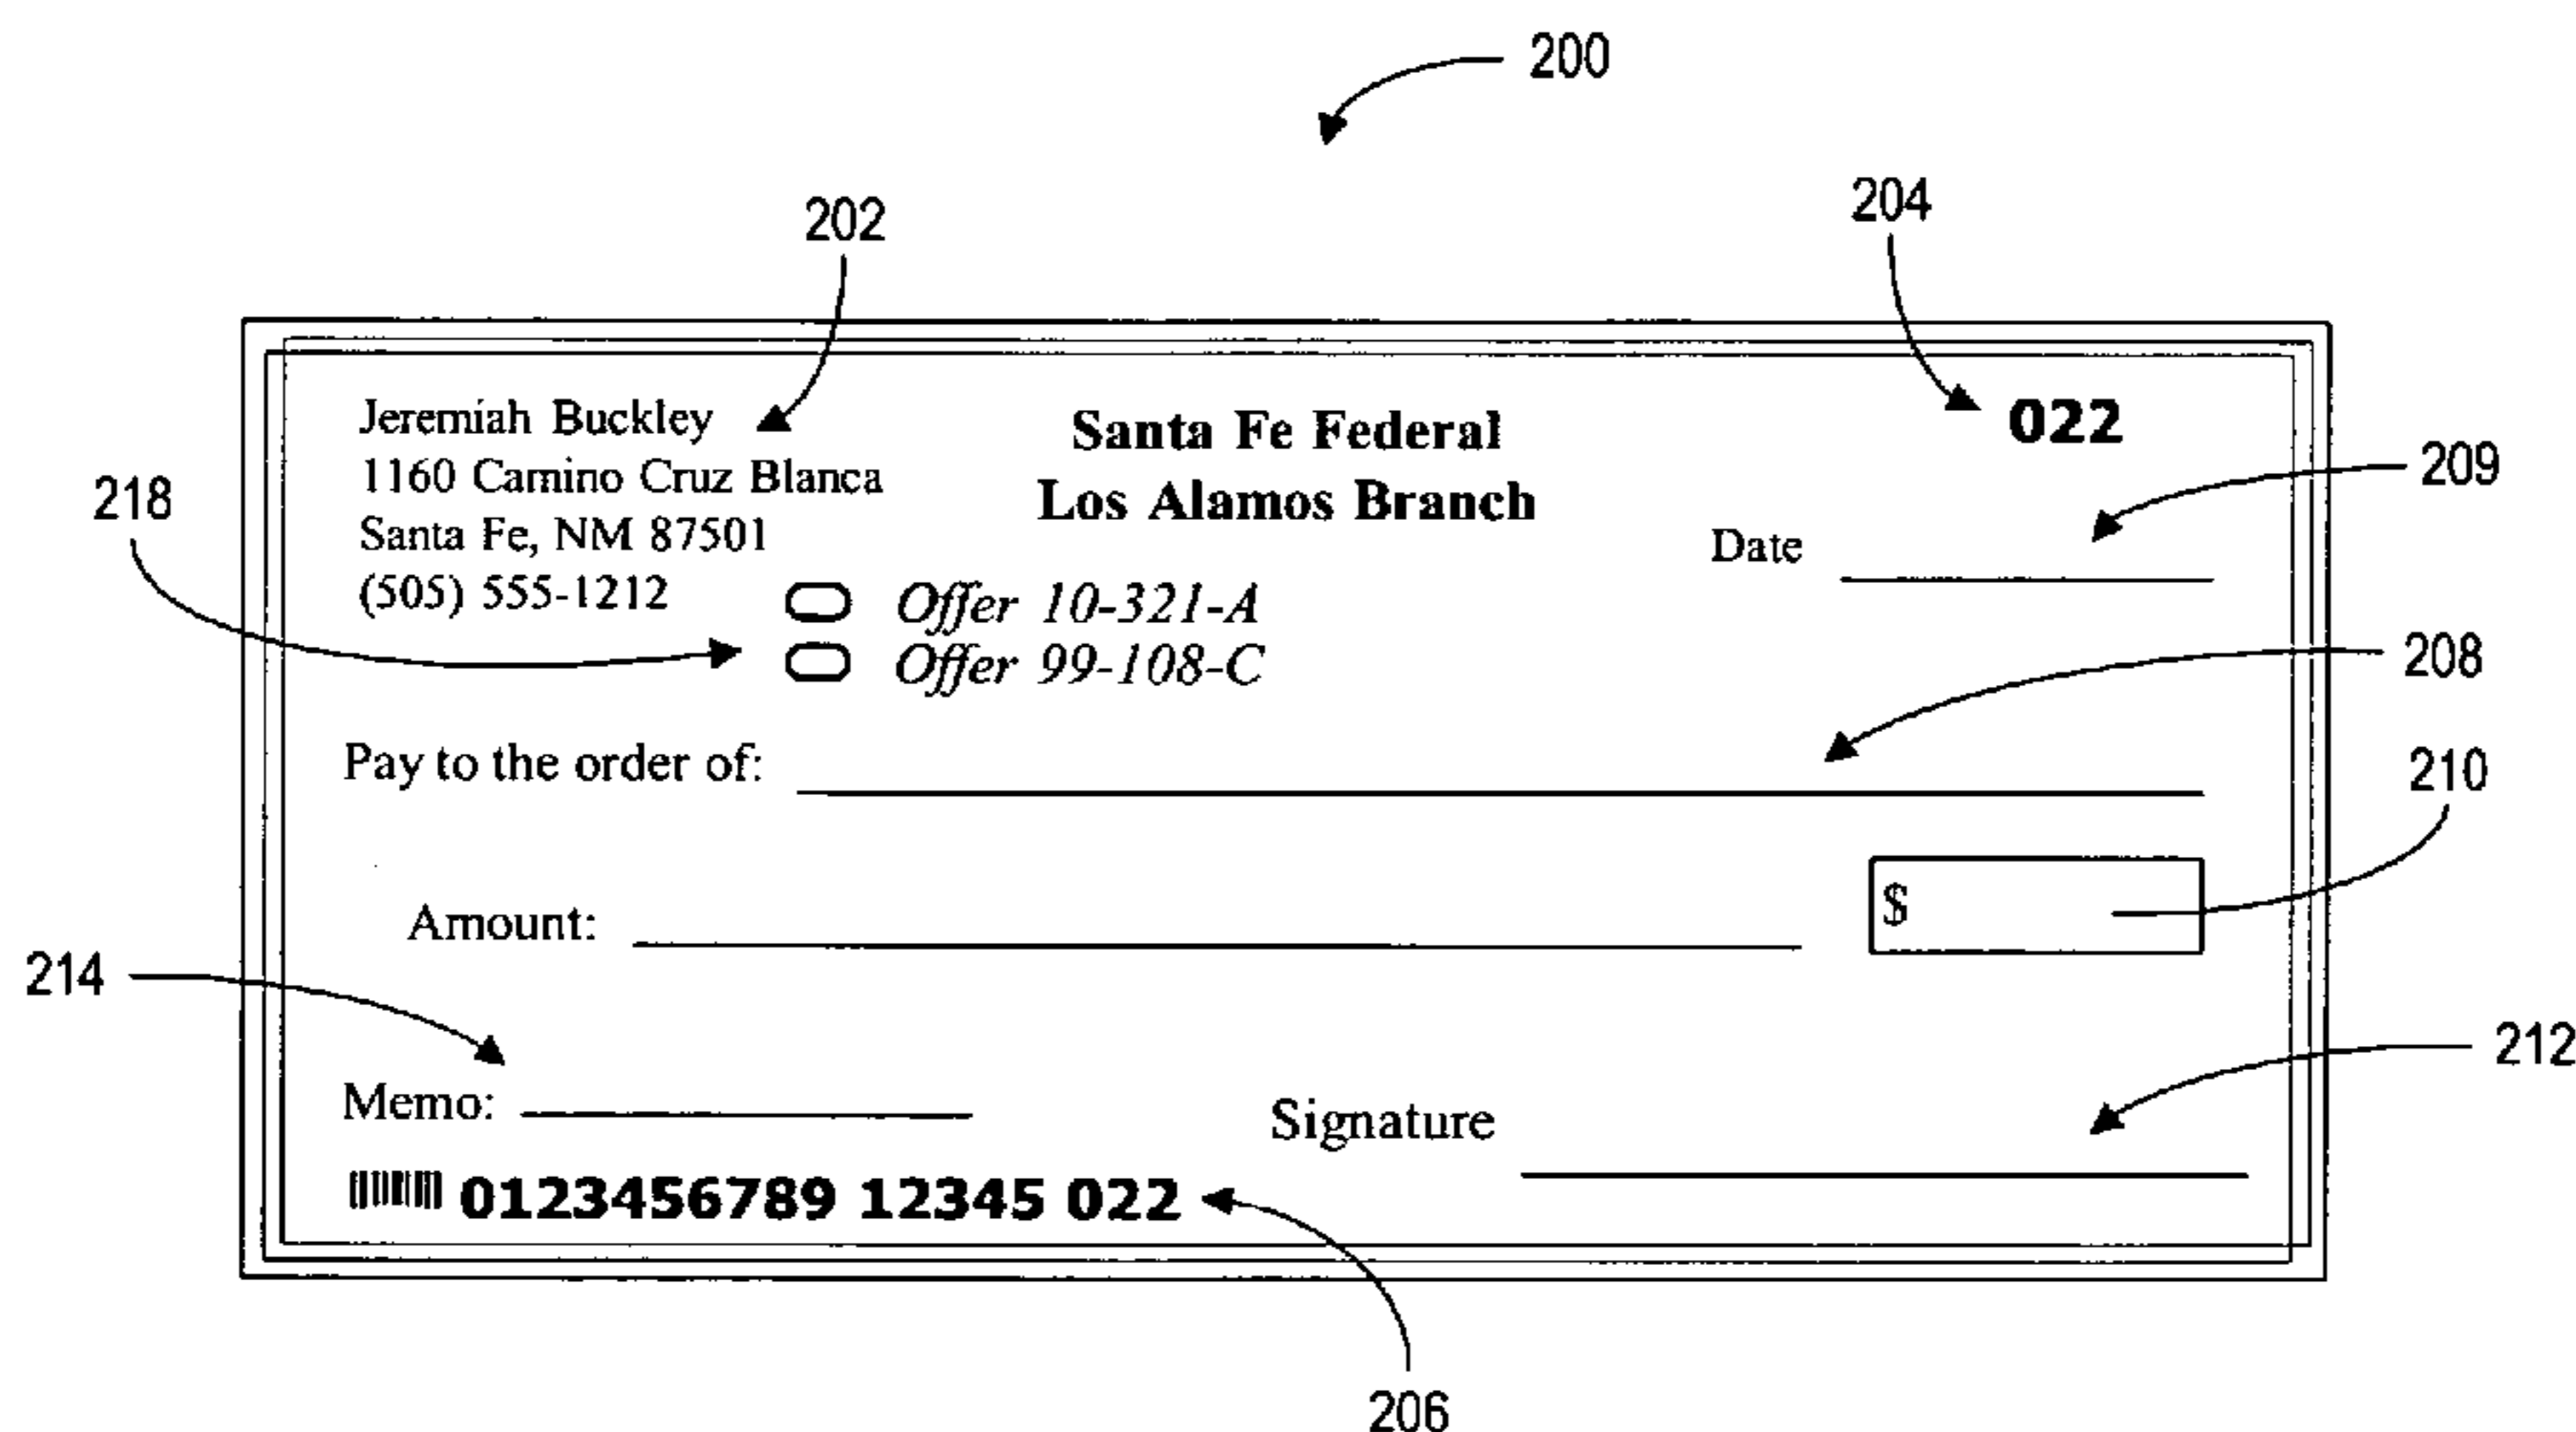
200

202

204

Jeremiah Buckley
1160 Camino Cruz Blanca
Santa Fe, NM 87501
(505) 555-1212

Santa Fe Federal
Los Alamos Branch

022

209

218

Date

Offer 10-321-A
Offer 99-108-C

208

Pay to the order of:

210

Amount:

$

214

212

Memo:

Signature

0123456789 12345 022

206